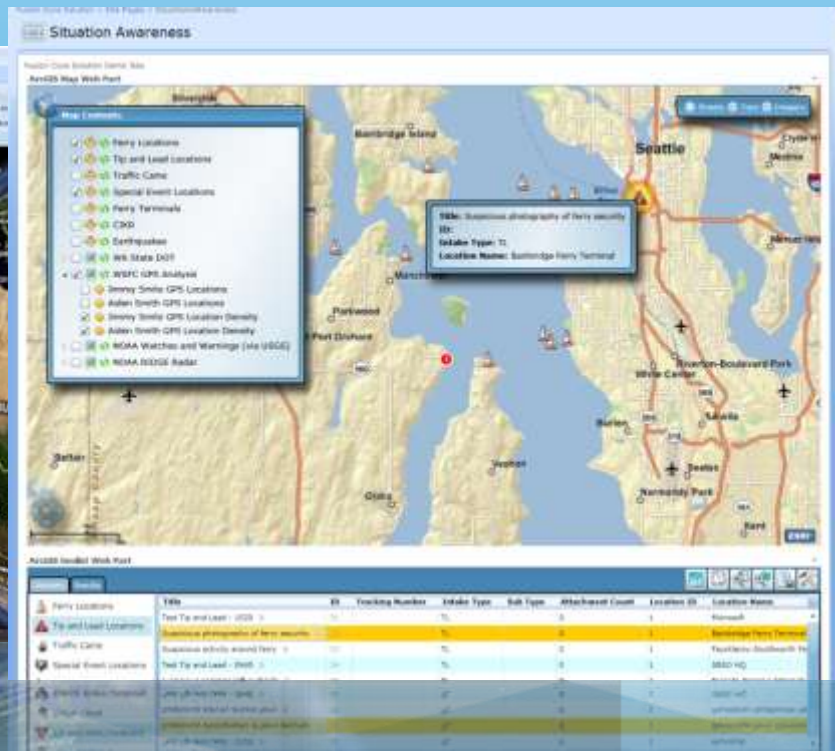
Situation Awareness

ArcGIS Map Web Part

Map Contents
Ferry Locations
Tip and Lead Locations
Traffic Cams
Special Event Locations
Ferry Terminals
CSKD
Earthquakes
WA State DOT
WSFC GPS Analysis
Jimmy Smith GPS Locations
Aden Smith GPS Locations
Jimmy Smith GPS Location Density
Aden Smith GPS Location Density
NOAA Watches and Warnings (via USGS)
NOAA NEXRAD Radar

Streets Topo Imagery

Bainbridge Island
Seattle
Mercer Island
Manchester
Parkwood
Port Orchard
White Center
Riverton-Boulevard Park
Burien
Tukwila
Vashon
SeaTac
Normandy Park
Olalla
Kent
Burley

Title: Suspicious photography of ferry security
ID:
Intake Type: TL
Location Name: Bainbridge Ferry Terminal

ArcGIS Toolkit Web Part

| Title | ID | Tracking Number | Intake Type | Sub Type | Attachment Count | Location ID | Location Name |
|---|---|---|---|---|---|---|---|
| Test Tip and Lead - 1026 | | | TL | | 0 | 1 | Microsoft |
| Suspicious photography of ferry security | | | TL | | 0 | 1 | Bainbridge Ferry Terminal |
| Suspicious activity around ferry | | | TL | | 0 | 1 | Fauntleroy-Southworth Te |
| Test Tip and Lead - 0505 | | | TL | | 0 | 1 | SEOC HQ |

Ferry Locations
Tip and Lead Locations
Traffic Cams
Special Event Locations